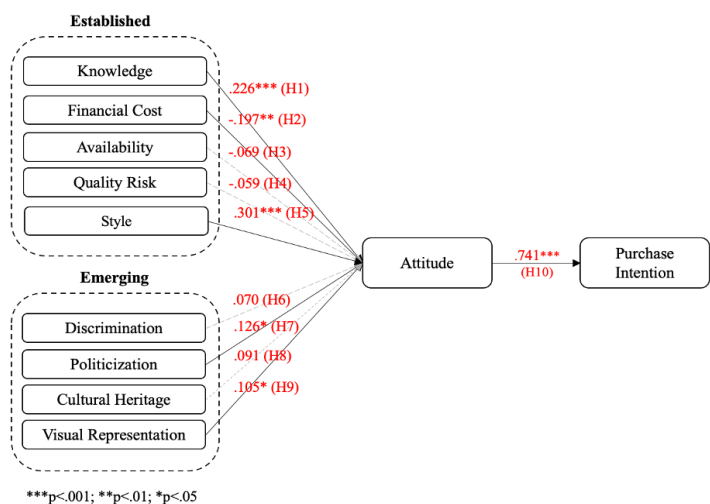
Established

Knowledge

Financial Cost

Availability

Quality Risk

Style

.226*** (H1)

-.197** (H2)

-.069 (H3)

-.059 (H4)

.301*** (H5)

Emerging

Discrimination

Politicization

Cultural Heritage

Visual Representation

.070 (H6)

.126* (H7)

.091 (H8)

.105* (H9)

Attitude

.741***
(H10)

Purchase Intention

***p<.001; **p<.01; *p<.05